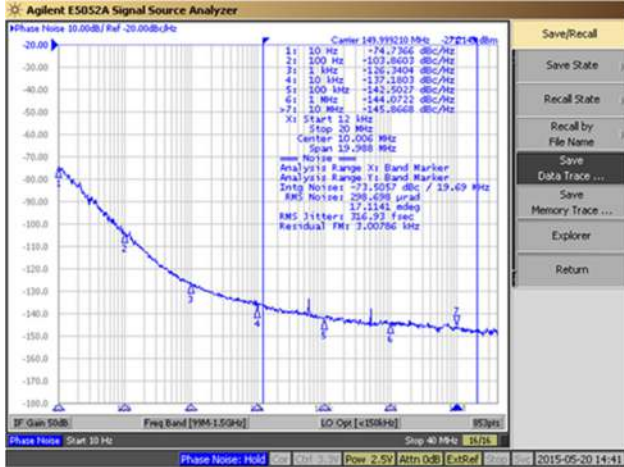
Agilent E5052A Signal Source Analyzer

Phase Noise 10.00dB/ Ref -20.00dBc/Hz

Carrier 149.999210 MHz -2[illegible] dBm

1: 10 Hz -74.7366 dBc/Hz
2: 100 Hz -103.8603 dBc/Hz
3: 1 kHz -126.3404 dBc/Hz
4: 10 kHz -137.1803 dBc/Hz
5: 100 kHz -142.5027 dBc/Hz
6: 1 MHz -144.0722 dBc/Hz
>7: 10 MHz -145.8668 dBc/Hz
X: Start 12 kHz
Stop 20 MHz
Center 10.006 MHz
Span 19.988 MHz
=== Noise ===
Analysis Range X: Band Marker
Analysis Range Y: Band Marker
Intg Noise: -73.5057 dBc / 19.69 MHz
RMS Noise: 298.698 µrad
17.1141 mdeg
RMS Jitter: 316.93 fsec
Residual FM: 3.00786 kHz

-20.00
-30.00
-40.00
-50.00
-60.00
-70.00
-80.00
-90.00
-100.0
-110.0
-120.0
-130.0
-140.0
-150.0
-160.0
-170.0
-180.0

1 2 3 4 5 6 7

IF Gain 50dB | Freq Band [99M-1.5GHz] | LO Opt [<150kHz] | 853pts

Phase Noise Start 10 Hz | Stop 40 MHz | 16/16

Phase Noise: Hold | Cor | Chill 3.3V | Pow 2.5V | Attn 0dB | ExtRef | Stop | Svc | 2015-05-20 14:41

Save/Recall
Save State
Recall State
Recall by File Name
Save Data Trace ...
Save Memory Trace ...
Explorer
Return